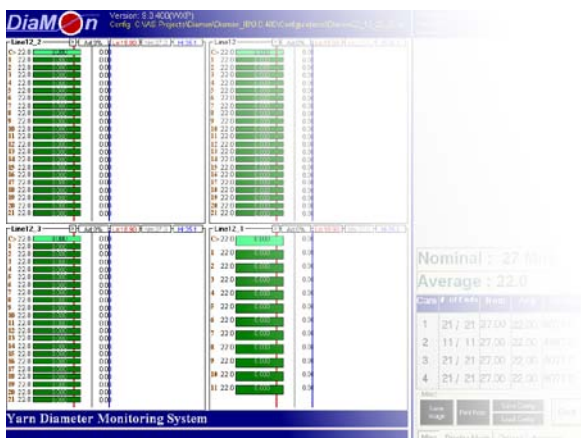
DiaMOn

Version: 6.0.400(WXP)
Config: C:\VAE Projects\Diamon\Diamon_IB\C4\IDConfiguration\Diamon2_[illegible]

Line12_2
Line12
Line12_3
Line12_1

C> 22.0
1 22.0
2 22.0
3 22.0
4 22.0
5 22.0
6 22.0
7 22.0
8 22.0
9 22.0
10 22.0
11 22.0
12 22.0
13 22.0
14 22.0
15 22.0
16 22.0
17 22.0
18 22.0
19 22.0
20 22.0
21 22.0

Nominal : 27
Average : 22.0

| Cam | # of Ends | Nom | Avg |
|---|---|---|---|
| 1 | 21 / 21 | 27.00 | 22.00 |
| 2 | 11 / 11 | 27.00 | 22.00 |
| 3 | 21 / 21 | 27.00 | 22.00 |
| 4 | 21 / 21 | 27.00 | 22.00 |

Save Image
Print Form
Save Config
Load Config

Yarn Diameter Monitoring System